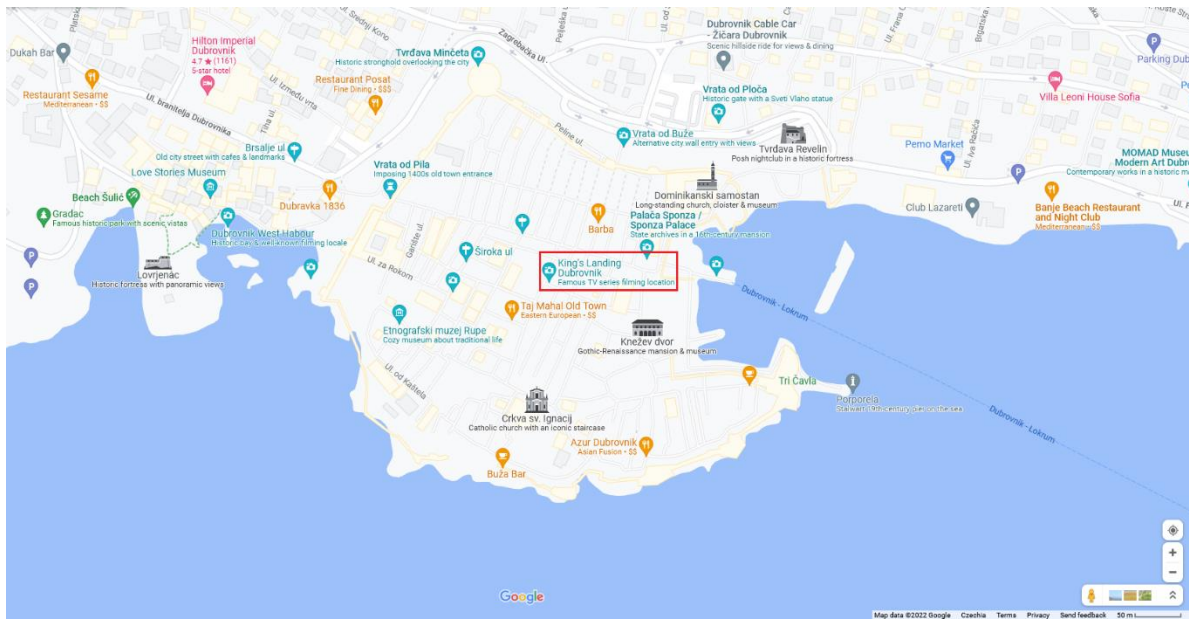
Dukah Bar
Hilton Imperial Dubrovnik
4.7 ★ (1161)
5-star hotel
Restaurant Sesame
Mediterranean · $$
Ul. branitelja Dubrovnika
Ul. Između vrta
Tvrđava Minčeta
Historic stronghold overlooking the city
Restaurant Posat
Fine Dining · $$$
Zagrebačka ul.
Ul. Od Sv. Dominika
Peline ul.
Dubrovnik Cable Car - Žičara Dubrovnik
Scenic hillside ride for views & dining
Vrata od Ploča
Historic gate with a Sveti Vlaho statue
Vrata od Buže
Alternative city wall entry with views
Tvrđava Revelin
Posh nightclub in a historic fortress
Parking Dub
Villa Leoni House Sofia
Pemo Market
MOMAD Museum Modern Art Dubr
Contemporary works in a historic
Brsalje ul.
Old city street with cafes & landmarks
Love Stories Museum
Vrata od Pila
Imposing 1400s old town entrance
Beach Šulić
Gradac
Famous historic park with scenic vistas
Dubravka 1836
Dubrovnik West Habour
Historic bay & well-known filming locale
Dominikanski samostan
Long-standing church, cloister & museum
Barba
Palača Sponza / Sponza Palace
State archives in a 16th-century mansion
Club Lazareti
Banje Beach Restaurant and Night Club
Mediterranean · $$
Lovrjenac
Historic fortress with panoramic views
Široka ul
Ul. za Rokom
King's Landing Dubrovnik
Famous TV series filming location
Dubrovnik - Lokrum
Taj Mahal Old Town
Eastern European · $$
Etnografski muzej Rupe
Cozy museum about traditional life
Knežev dvor
Gothic-Renaissance mansion & museum
Ul. od Kaštela
Tri Ćavla
Porporela
Stalwart 19th-century pier on the sea
Dubrovnik - Lokrum
Crkva sv. Ignacij
Catholic church with an iconic staircase
Azur Dubrovnik
Asian Fusion · $$
Buža Bar
Google
Map data ©2022 Google Czechia Terms Privacy Send feedback 50 m